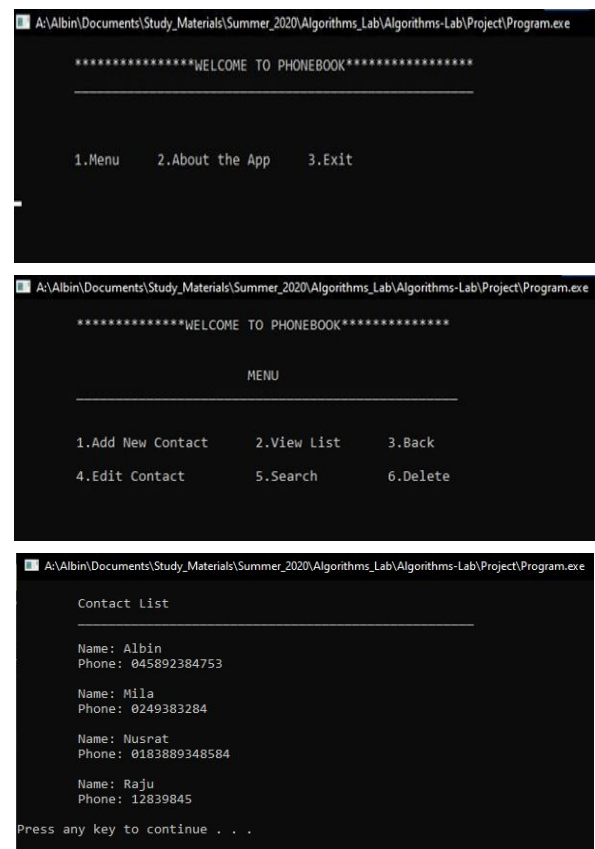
A:\Albin\Documents\Study_Materials\Summer_2020\Algorithms_Lab\Algorithms-Lab\Project\Program.exe

****************WELCOME TO PHONEBOOK*****************

1.Menu 2.About the App 3.Exit

A:\Albin\Documents\Study_Materials\Summer_2020\Algorithms_Lab\Algorithms-Lab\Project\Program.exe

**************WELCOME TO PHONEBOOK**************

MENU

1.Add New Contact 2.View List 3.Back

4.Edit Contact 5.Search 6.Delete

A:\Albin\Documents\Study_Materials\Summer_2020\Algorithms_Lab\Algorithms-Lab\Project\Program.exe

Contact List

Name: Albin
Phone: 045892384753

Name: Mila
Phone: 0249383284

Name: Nusrat
Phone: 0183889348584

Name: Raju
Phone: 12839845

Press any key to continue . . .